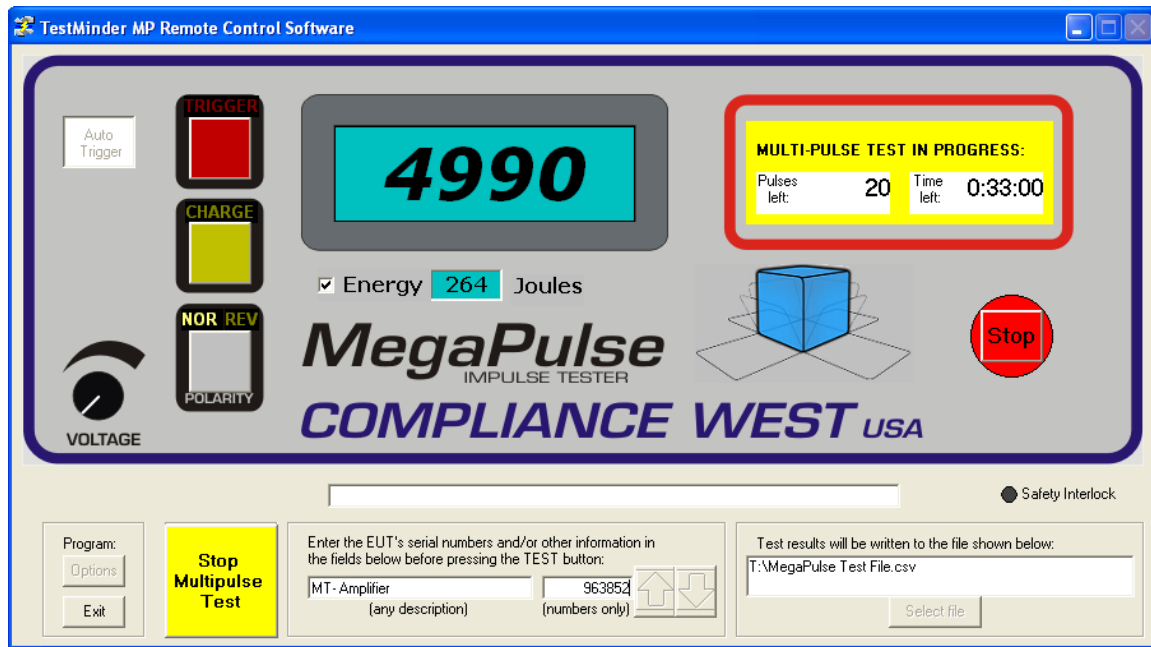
TestMinder MP Remote Control Software

Auto Trigger

TRIGGER

CHARGE

NOR REV

POLARITY

VOLTAGE

4990

☑ Energy 264 Joules

MULTI-PULSE TEST IN PROGRESS:

Pulses left: 20

Time left: 0:33:00

Stop

MegaPulse
IMPULSE TESTER

COMPLIANCE WEST USA

Safety Interlock

Program:
Options
Exit

Stop Multipulse Test

Enter the EUT's serial numbers and/or other information in the fields below before pressing the TEST button:

MT- Amplifier
(any description)

963852
(numbers only)

Test results will be written to the file shown below:

T:\MegaPulse Test File.csv

Select file